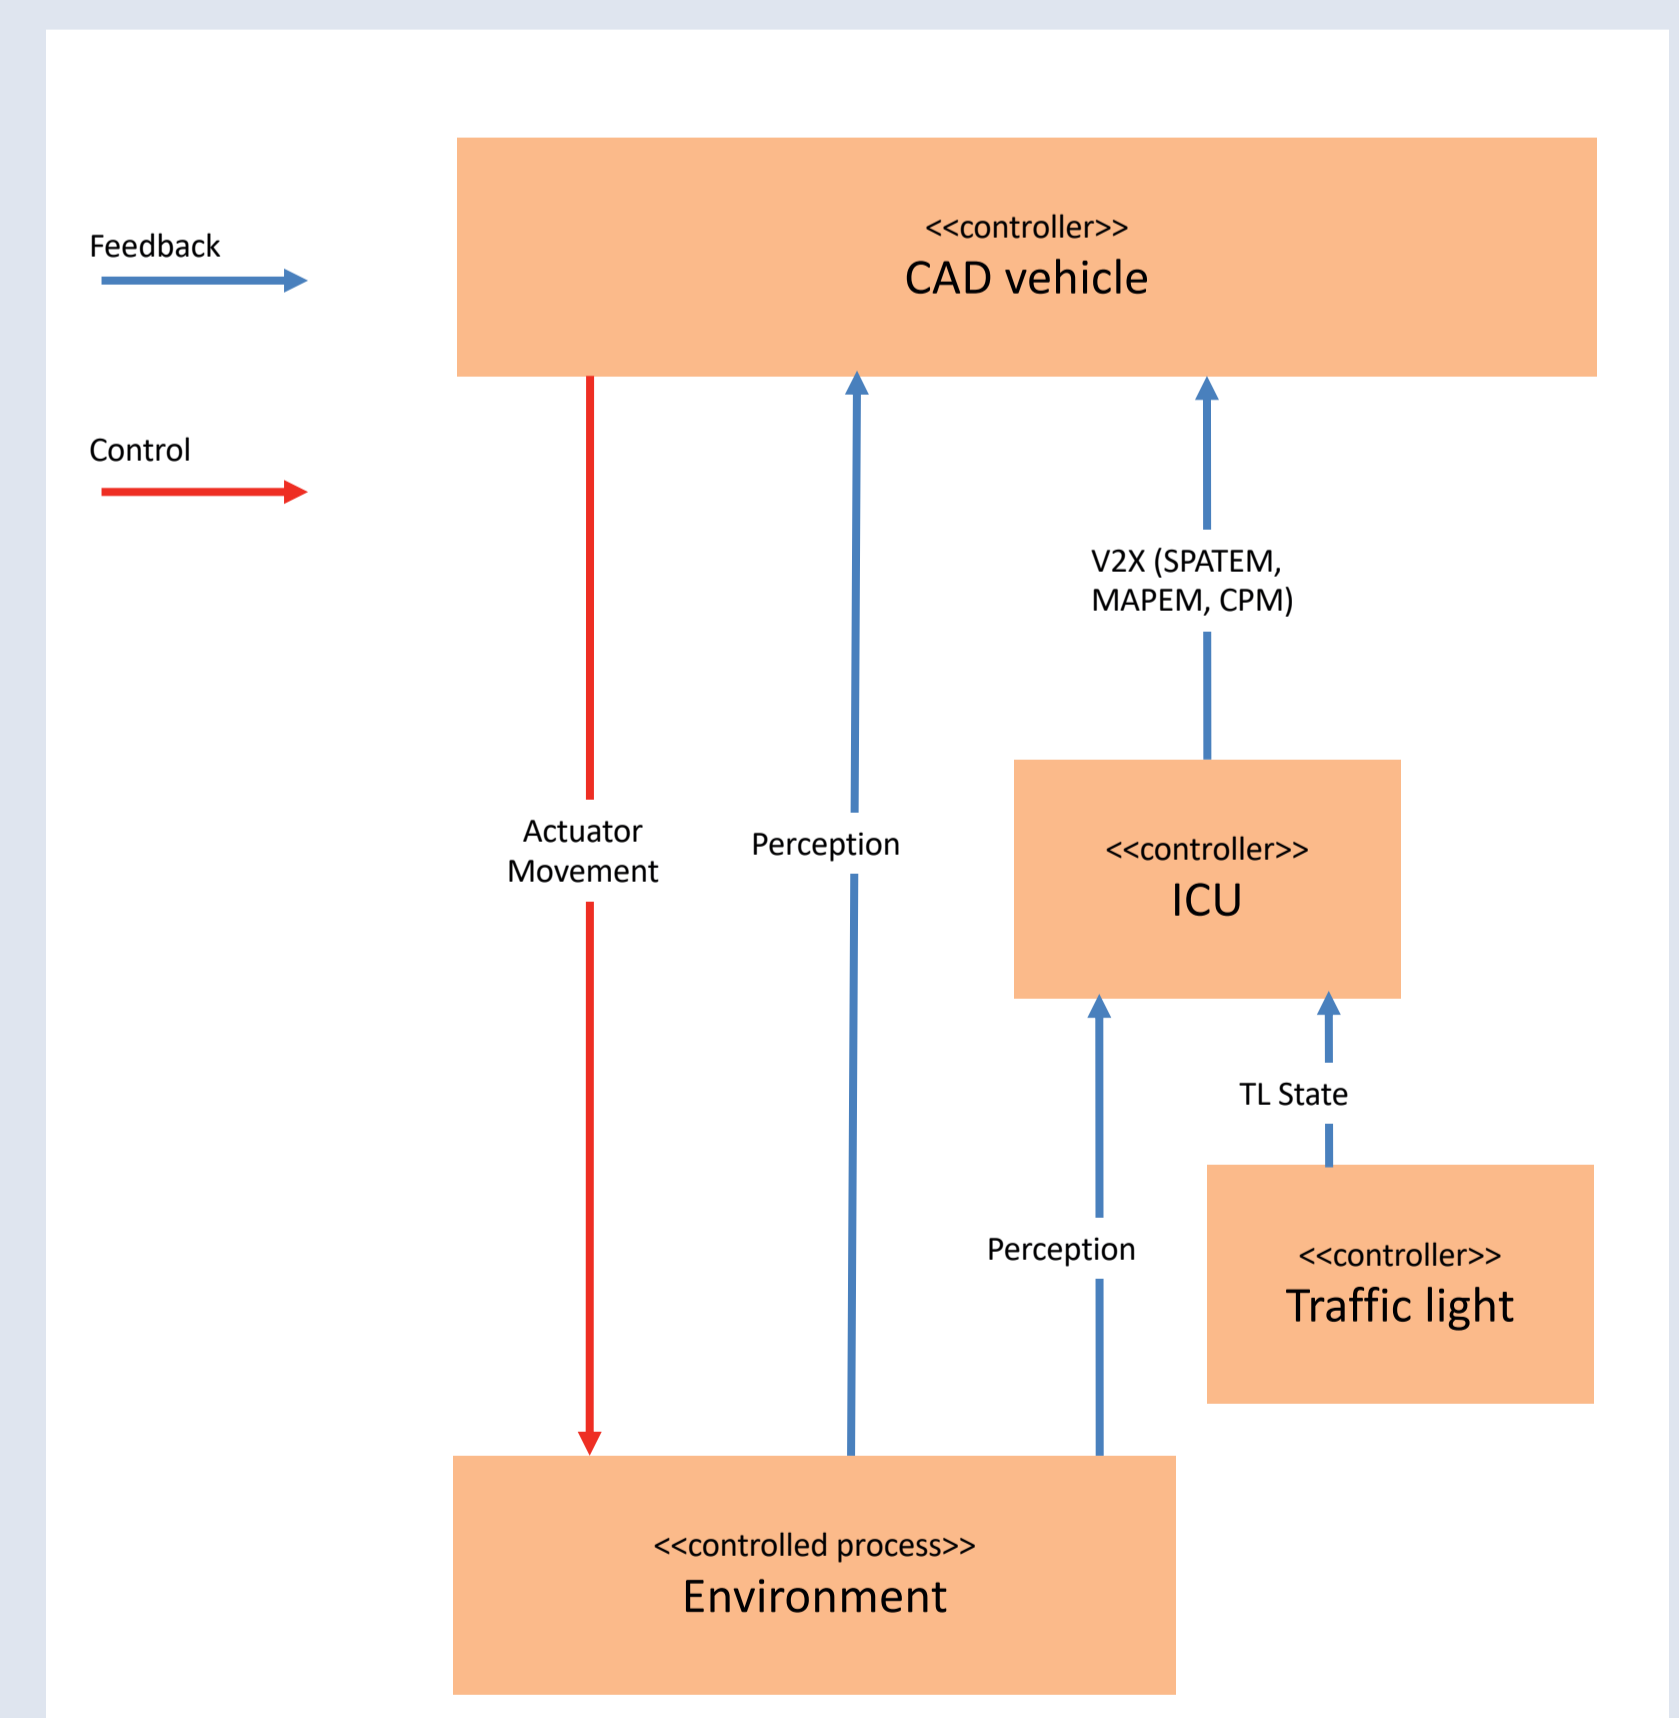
Feedback

Control

<<controller>>
CAD vehicle

V2X (SPATEM, MAPEM, CPM)

Actuator Movement

Perception

<<controller>>
ICU

TL State

Perception

<<controller>>
Traffic light

<<controlled process>>
Environment